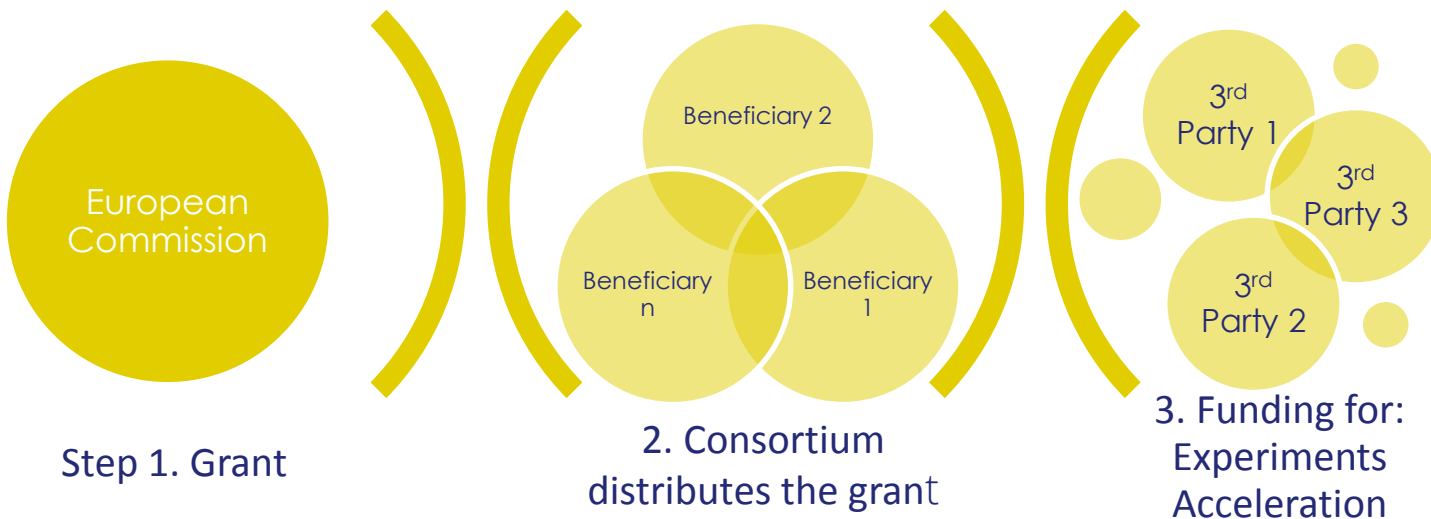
European Commission

Step 1. Grant

Beneficiary 2

Beneficiary n

Beneficiary 1

2. Consortium distributes the grant

3$^{rd}$ Party 1

3$^{rd}$ Party 3

3$^{rd}$ Party 2

3. Funding for: Experiments Acceleration